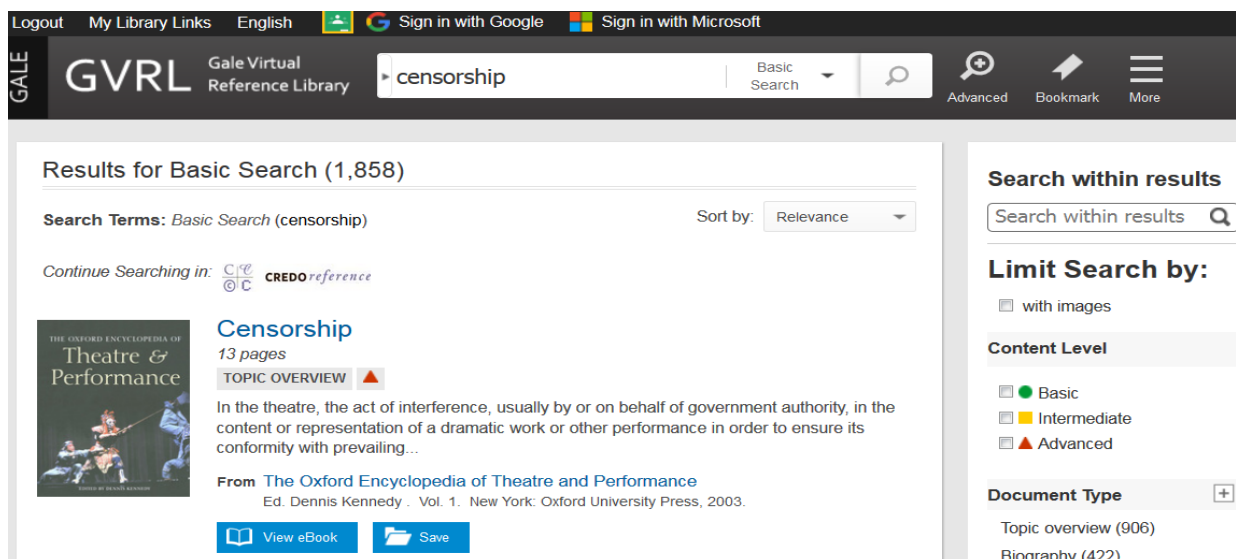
Logout My Library Links English Sign in with Google Sign in with Microsoft

GALE GVRL Gale Virtual Reference Library

censorship

Basic Search

Advanced Bookmark More

Results for Basic Search (1,858)

Search Terms: Basic Search (censorship)

Sort by: Relevance

Continue Searching in: CREDOreference

THE OXFORD ENCYCLOPEDIA OF Theatre & Performance

Censorship

13 pages

TOPIC OVERVIEW

In the theatre, the act of interference, usually by or on behalf of government authority, in the content or representation of a dramatic work or other performance in order to ensure its conformity with prevailing...

From The Oxford Encyclopedia of Theatre and Performance

Ed. Dennis Kennedy . Vol. 1. New York: Oxford University Press, 2003.

View eBook Save

Search within results

Search within results

Limit Search by:

with images

Content Level

Basic

Intermediate

Advanced

Document Type

Topic overview (906)

Biography (422)